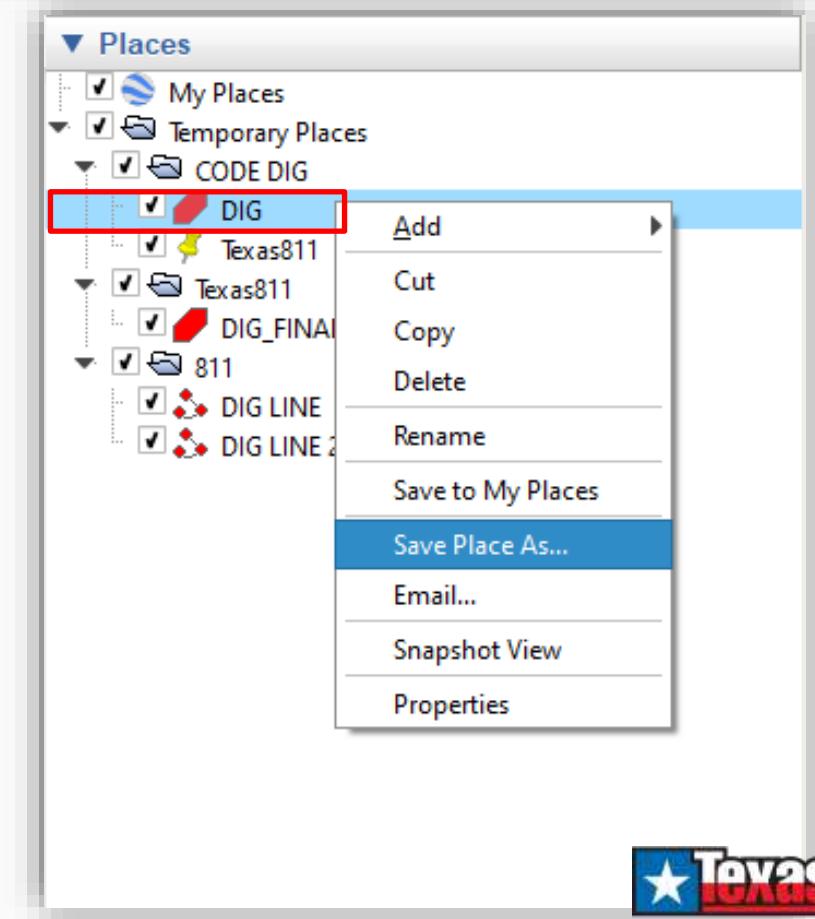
▼ Places

My Places
Temporary Places
CODE DIG
DIG
Texas811
Texas811
DIG_FINA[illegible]
811
DIG LINE
DIG LINE 2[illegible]

Add
Cut
Copy
Delete
Rename
Save to My Places
Save Place As...
Email...
Snapshot View
Properties

Texas